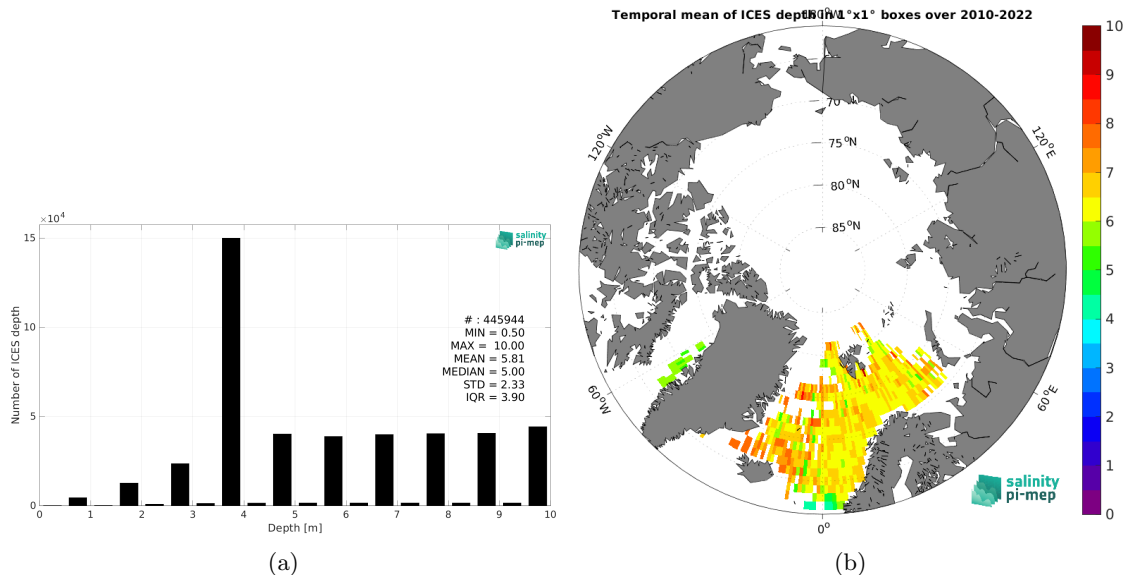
$\times 10^4$
15
10
5
0
Number of ICES depth
salinity pi-mep
# : 445944
MIN = 0.50
MAX = 10.00
MEAN = 5.81
MEDIAN = 5.00
STD = 2.33
IQR = 3.90
0 1 2 3 4 5 6 7 8 9 10
Depth [m]
(a)

Temporal mean of ICES depth in 1°x1° boxes over 2010-2022
180°W
70 °N
75 °N
80 °N
85 °N
120°W
120°E
60°W
60°E
0°
salinity pi-mep
10
9
8
7
6
5
4
3
2
1
0
(b)